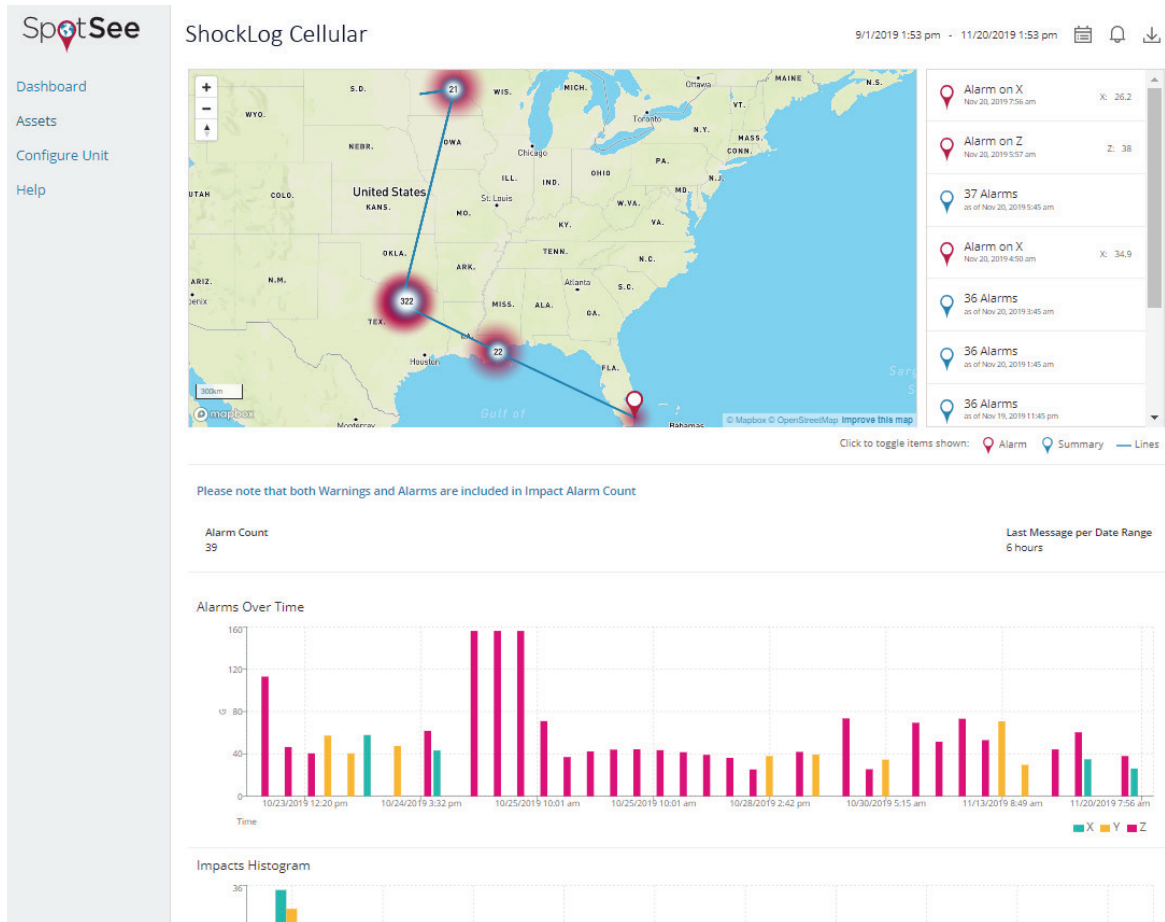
SpotSee

Dashboard
Assets
Configure Unit
Help

ShockLog Cellular

9/1/2019 1:53 pm - 11/20/2019 1:53 pm

+
−

S.D. WIS. MICH. MAINE N.S. Ottawa VT. WYO. Toronto N.Y. MASS. NEBR. IOWA Chicago CONN. PA. OHIO N.J. ILL. IND. UTAH COLO. United States St. Louis MD. KANS. MO. W.VA. KY. VA. TENN. N.C. OKLA. ARK. ARIZ. N.M. Atlanta S.C. enix MISS. ALA. GA. TEX. Houston FLA. Gulf of Monterrey Bahamas

21
322
22

300km
© mapbox
© Mapbox © OpenStreetMap Improve this map

Alarm on X
Nov 20, 2019 7:56 am
X: 26.2

Alarm on Z
Nov 20, 2019 5:57 am
Z: 38

37 Alarms
as of Nov 20, 2019 5:45 am

Alarm on X
Nov 20, 2019 4:50 am
X: 34.9

36 Alarms
as of Nov 20, 2019 3:45 am

36 Alarms
as of Nov 20, 2019 1:45 am

36 Alarms
as of Nov 19, 2019 11:45 pm

Click to toggle items shown: Alarm Summary Lines

Please note that both Warnings and Alarms are included in Impact Alarm Count

Alarm Count
39

Last Message per Date Range
6 hours

Alarms Over Time

160
120
G 80
40
0

10/23/2019 12:20 pm 10/24/2019 3:32 pm 10/25/2019 10:01 am 10/25/2019 10:01 am 10/28/2019 2:42 pm 10/30/2019 5:15 am 11/13/2019 8:49 am 11/20/2019 7:56 am

Time

X Y Z

Impacts Histogram

36